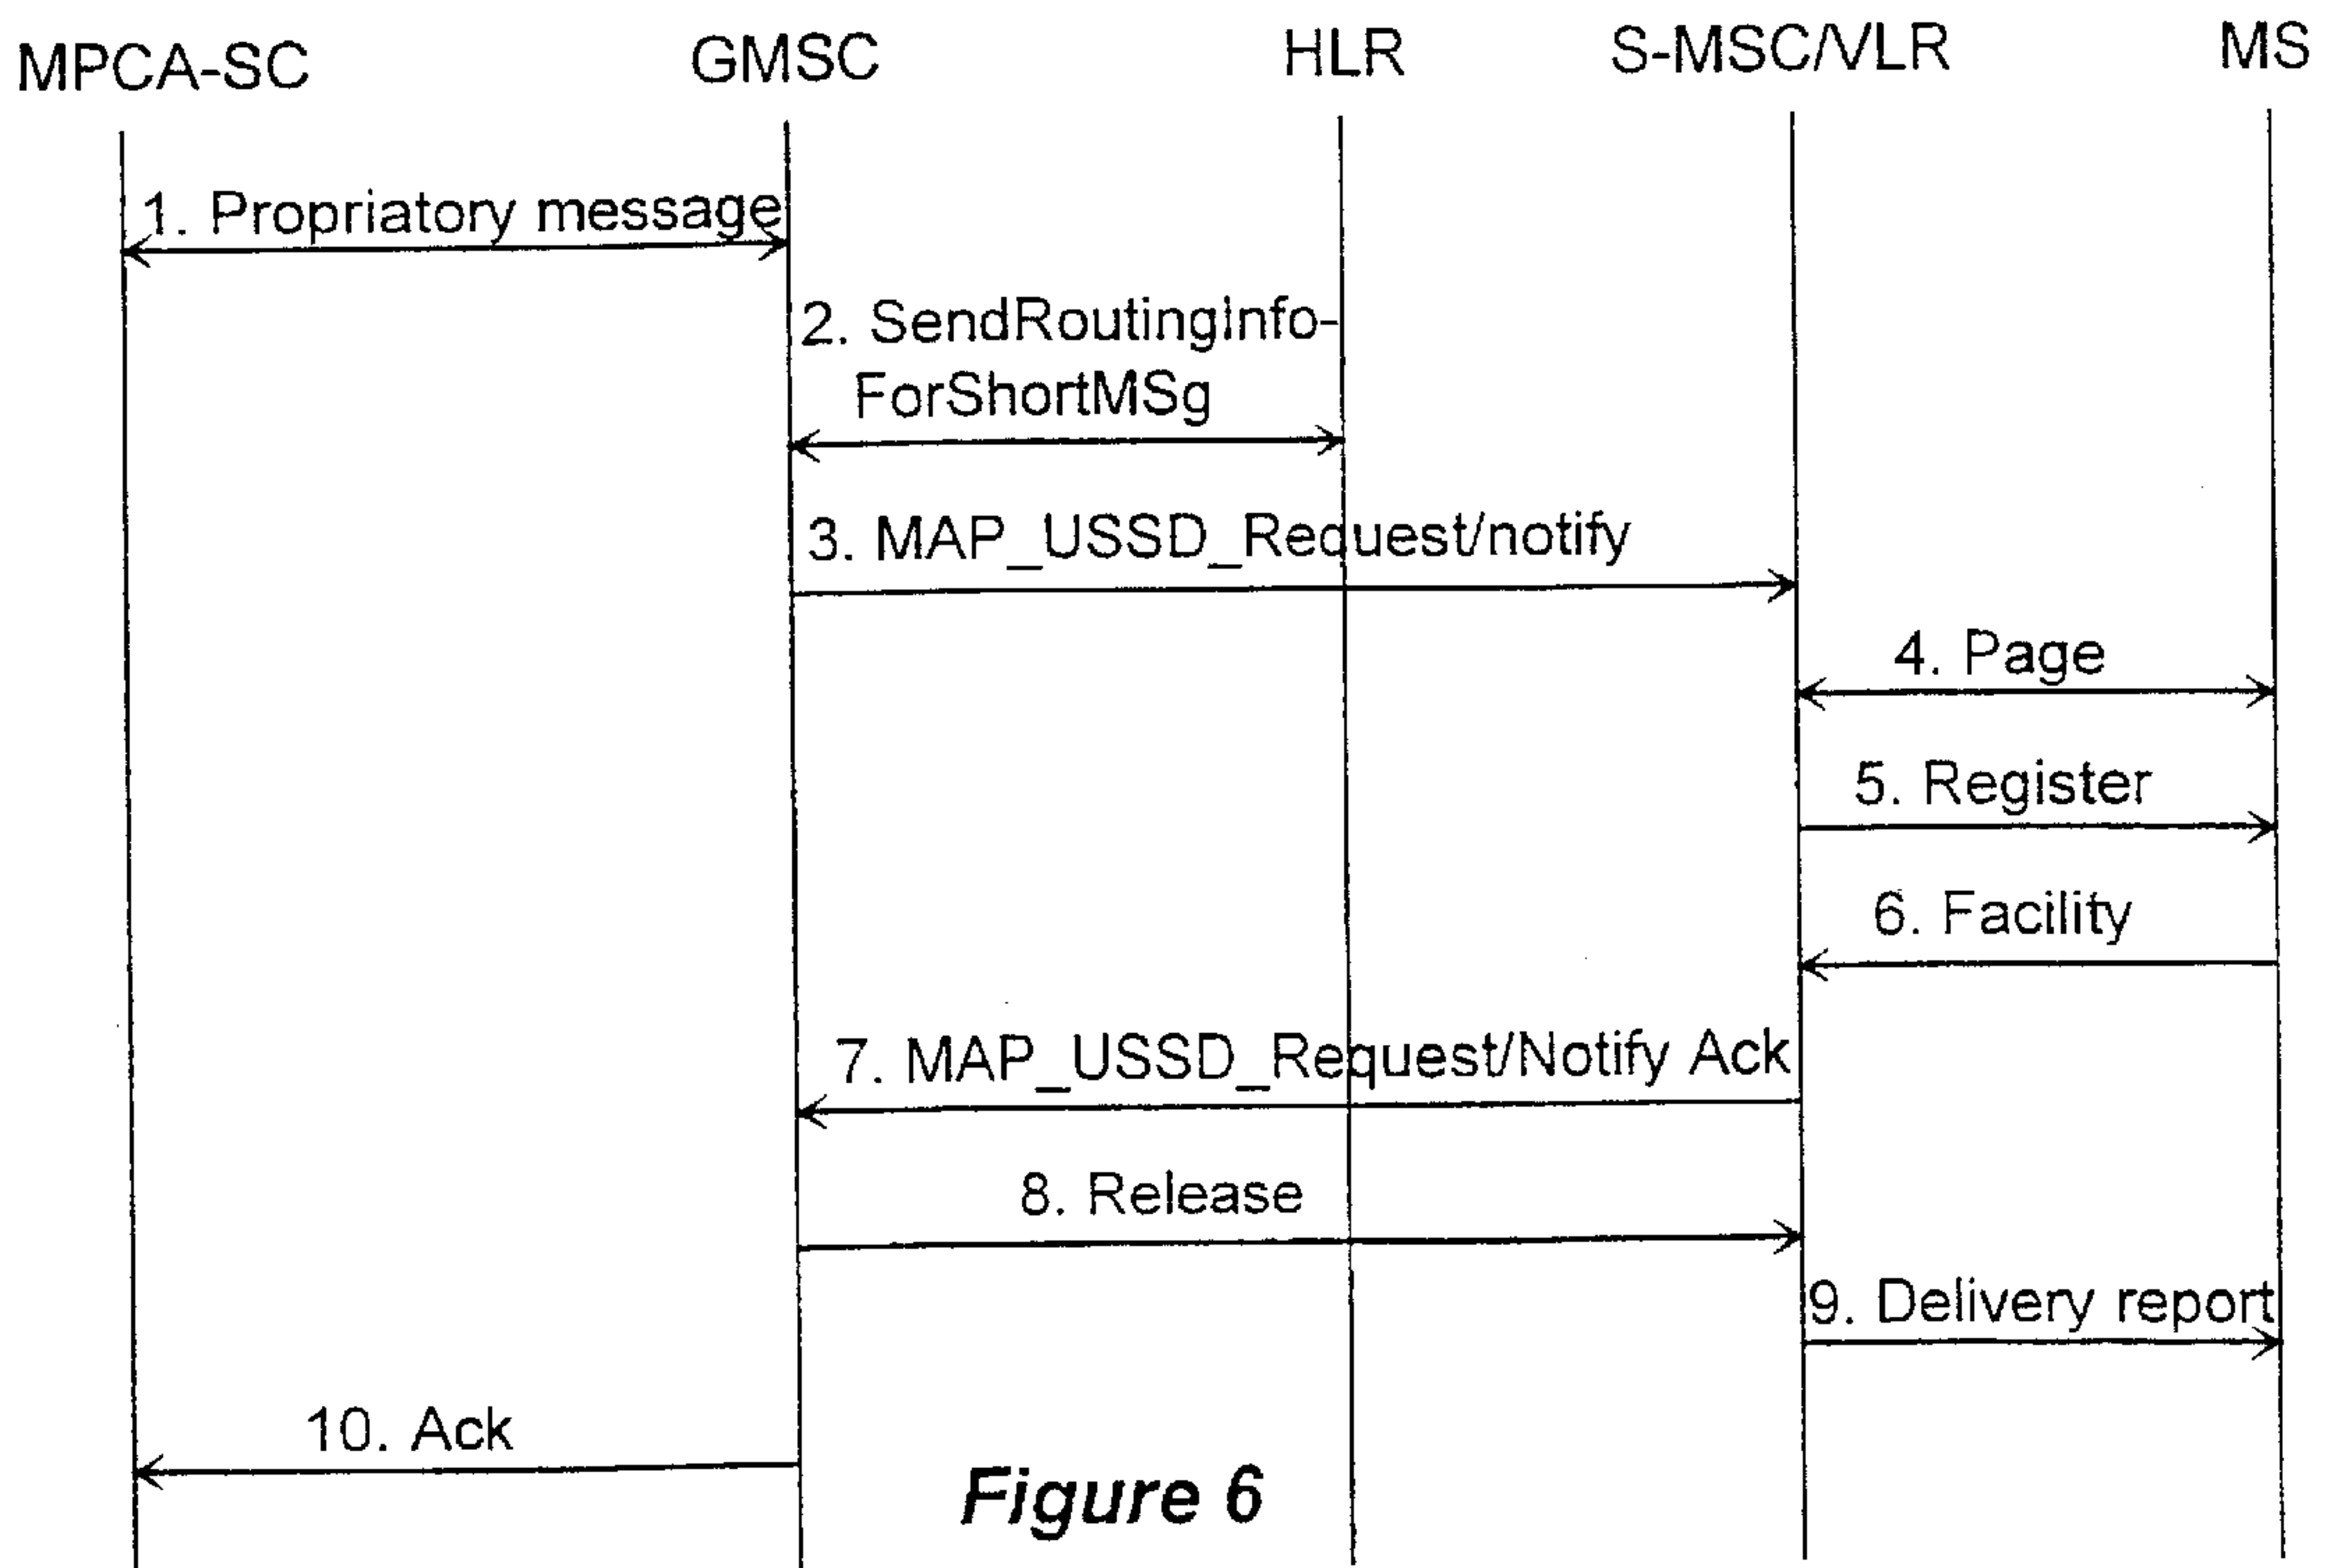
MPCA-SC GMSC HLR S-MSC/VLR MS

1. Propriatory message

2. SendRoutingInfo-ForShortMSg

3. MAP_USSD_Request/notify

4. Page

5. Register

6. Facility

7. MAP_USSD_Request/Notify Ack

8. Release

9. Delivery report

10. Ack

Figure 6